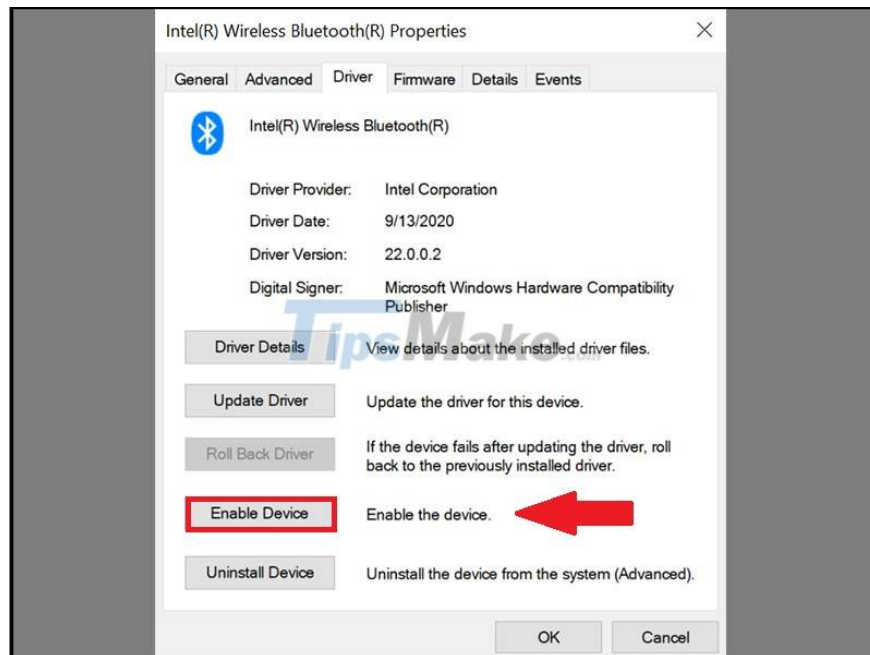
Intel(R) Wireless Bluetooth(R) Properties

General Advanced Driver Firmware Details Events

Intel(R) Wireless Bluetooth(R)

Driver Provider: Intel Corporation

Driver Date: 9/13/2020

Driver Version: 22.0.0.2

Digital Signer: Microsoft Windows Hardware Compatibility Publisher

TipsMake.com

Driver Details View details about the installed driver files.

Update Driver Update the driver for this device.

Roll Back Driver If the device fails after updating the driver, roll back to the previously installed driver.

Enable Device Enable the device.

Uninstall Device Uninstall the device from the system (Advanced).

OK Cancel